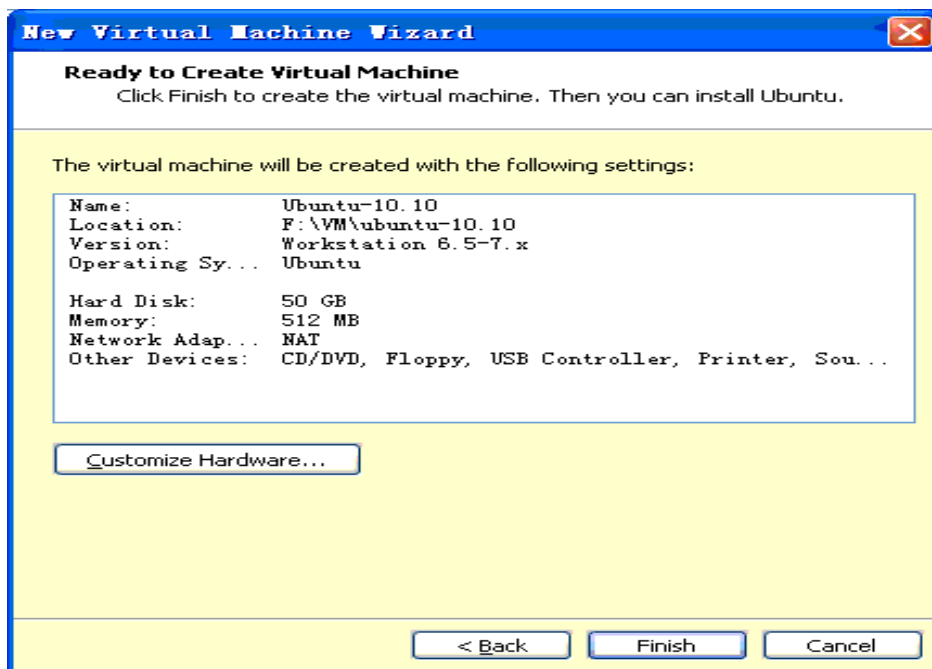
New Virtual Machine Wizard

Ready to Create Virtual Machine
Click Finish to create the virtual machine. Then you can install Ubuntu.

The virtual machine will be created with the following settings:

| | |
|---|---|
| Name: | Ubuntu-10.10 |
| Location: | F:\VM\ubuntu-10.10 |
| Version: | Workstation 6.5-7.x |
| Operating Sy... | Ubuntu |
| Hard Disk: | 50 GB |
| Memory: | 512 MB |
| Network Adap... | NAT |
| Other Devices: | CD/DVD, Floppy, USB Controller, Printer, Sou... |

Customize Hardware...

< Back
Finish
Cancel